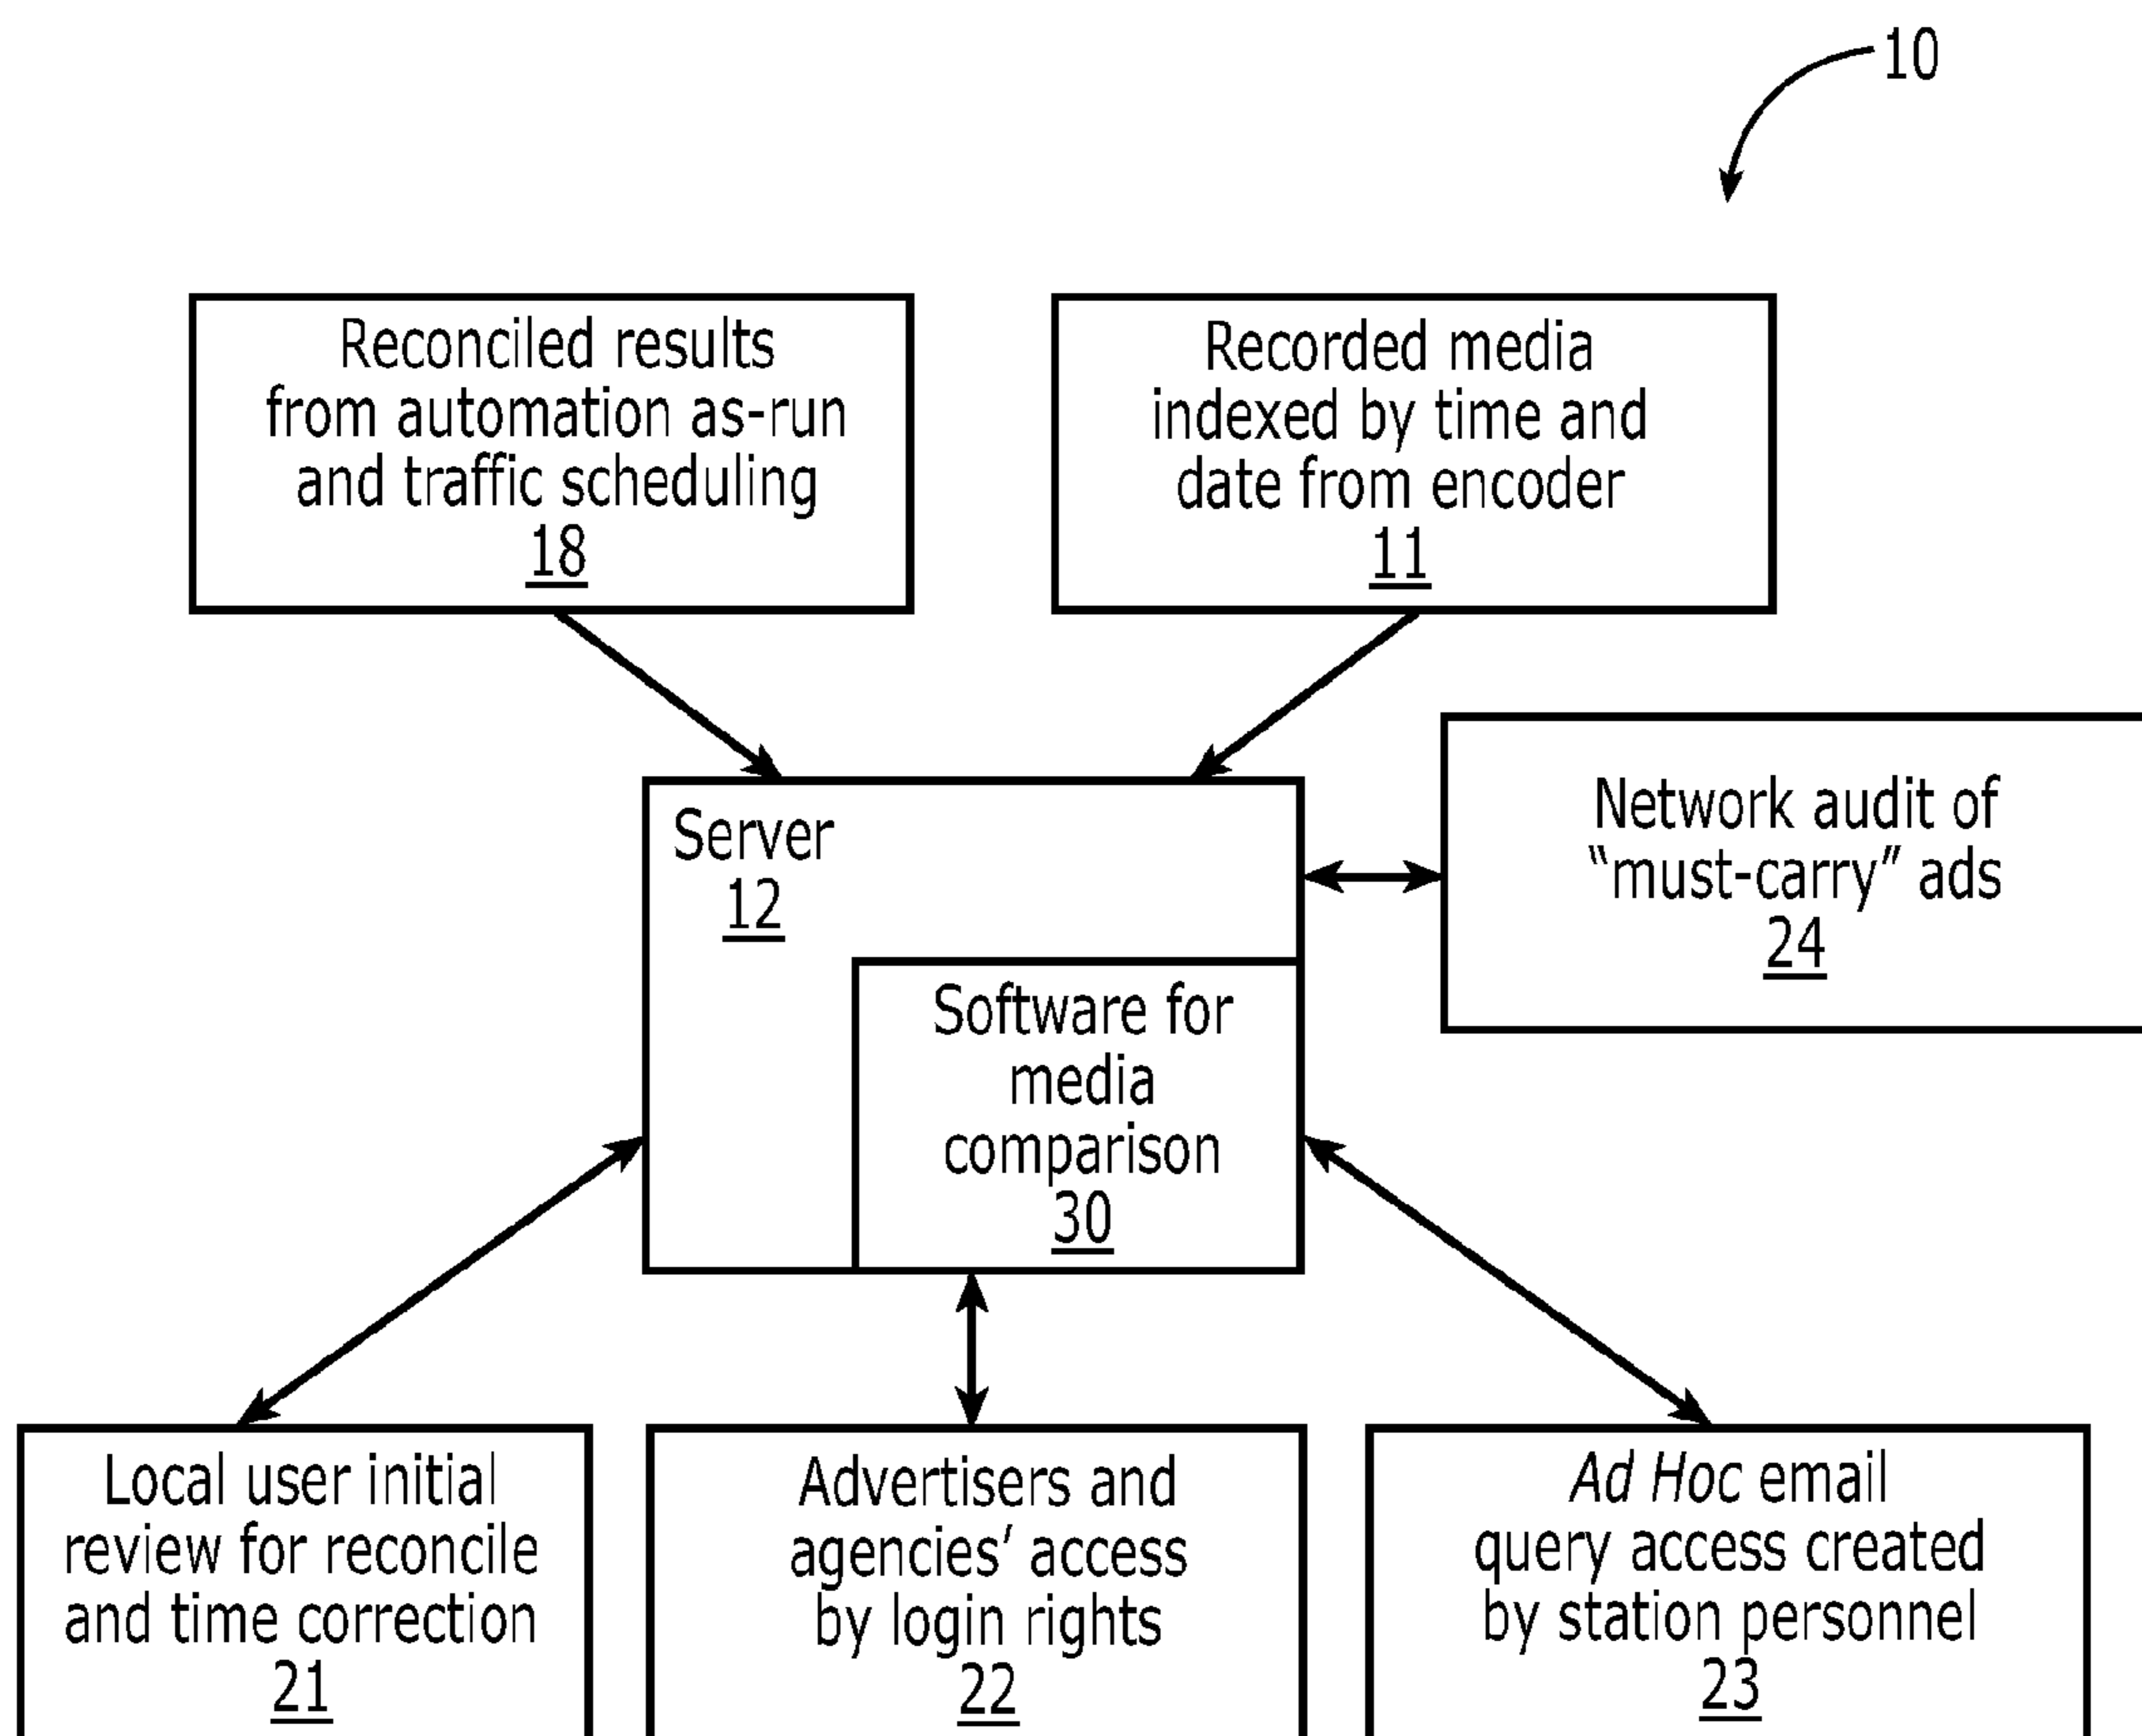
10

Reconciled results from automation as-run and traffic scheduling 18

Recorded media indexed by time and date from encoder 11

Server 12

Software for media comparison 30

Network audit of “must-carry” ads 24

Local user initial review for reconcile and time correction 21

Advertisers and agencies’ access by login rights 22

Ad Hoc email query access created by station personnel 23